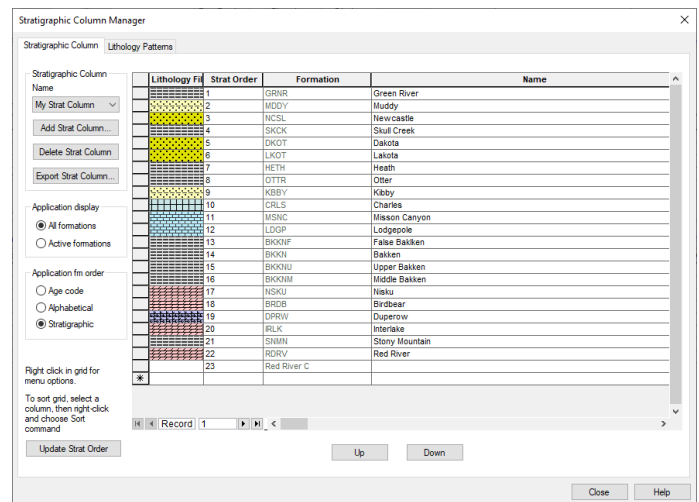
Stratigraphic Column Manager

Stratigraphic Column | Lithology Patterns

Stratigraphic Column
Name
My Strat Column

Add Strat Column...

Delete Strat Column

Export Strat Column...

Application display
All formations
Active formations

Application fm order
Age code
Alphabetical
Stratigraphic

Right click in grid for menu options.

To sort grid, select a column, then right-click and choose Sort command

Update Strat Order

| Lithology Fil | Strat Order | Formation | Name |
|---|---|---|---|
| | 1 | GRNR | Green River |
| | 2 | MDDY | Muddy |
| | 3 | NCSL | Newcastle |
| | 4 | SKCK | Skull Creek |
| | 5 | DKOT | Dakota |
| | 6 | LKOT | Lakota |
| | 7 | HETH | Heath |
| | 8 | OTTR | Otter |
| | 9 | KBBY | Kibby |
| | 10 | CRLS | Charles |
| | 11 | MSNC | Misson Canyon |
| | 12 | LDGP | Lodgepole |
| | 13 | BKKNF | False Bakken |
| | 14 | BKKN | Bakken |
| | 15 | BKKNU | Upper Bakken |
| | 16 | BKKNM | Middle Bakken |
| | 17 | NSKU | Nisku |
| | 18 | BRDB | Birdbear |
| | 19 | DPRW | Duperow |
| | 20 | IRLK | Interlake |
| | 21 | SNMN | Stony Mountain |
| | 22 | RDRV | Red River |
| | 23 | Red River C | |
| * | | | |

Record 1

Up | Down

Close | Help